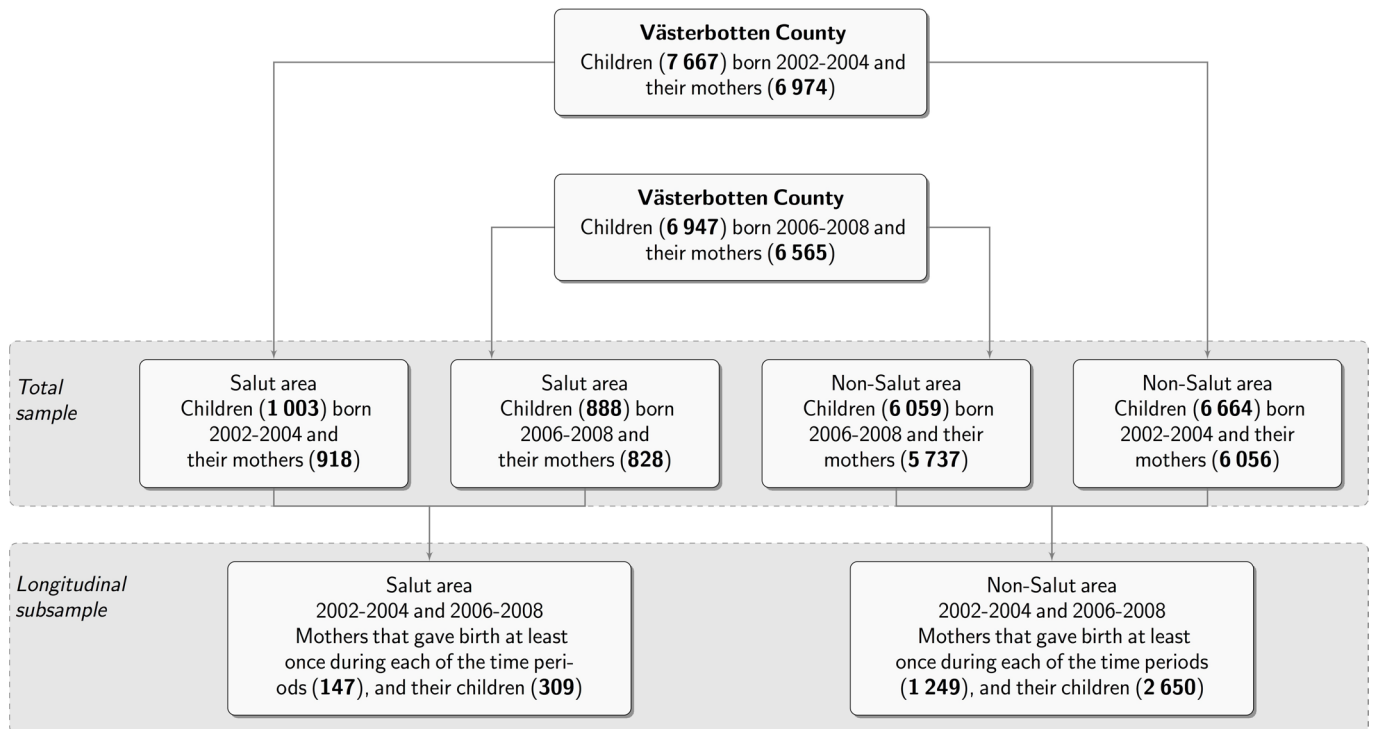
**Västerbotten County**
Children (**7 667**) born 2002-2004 and their mothers (**6 974**)

**Västerbotten County**
Children (**6 947**) born 2006-2008 and their mothers (**6 565**)

*Total sample*

Salut area
Children (**1 003**) born 2002-2004 and their mothers (**918**)

Salut area
Children (**888**) born 2006-2008 and their mothers (**828**)

Non-Salut area
Children (**6 059**) born 2006-2008 and their mothers (**5 737**)

Non-Salut area
Children (**6 664**) born 2002-2004 and their mothers (**6 056**)

*Longitudinal subsample*

Salut area
2002-2004 and 2006-2008
Mothers that gave birth at least once during each of the time periods (**147**), and their children (**309**)

Non-Salut area
2002-2004 and 2006-2008
Mothers that gave birth at least once during each of the time periods (**1 249**), and their children (**2 650**)